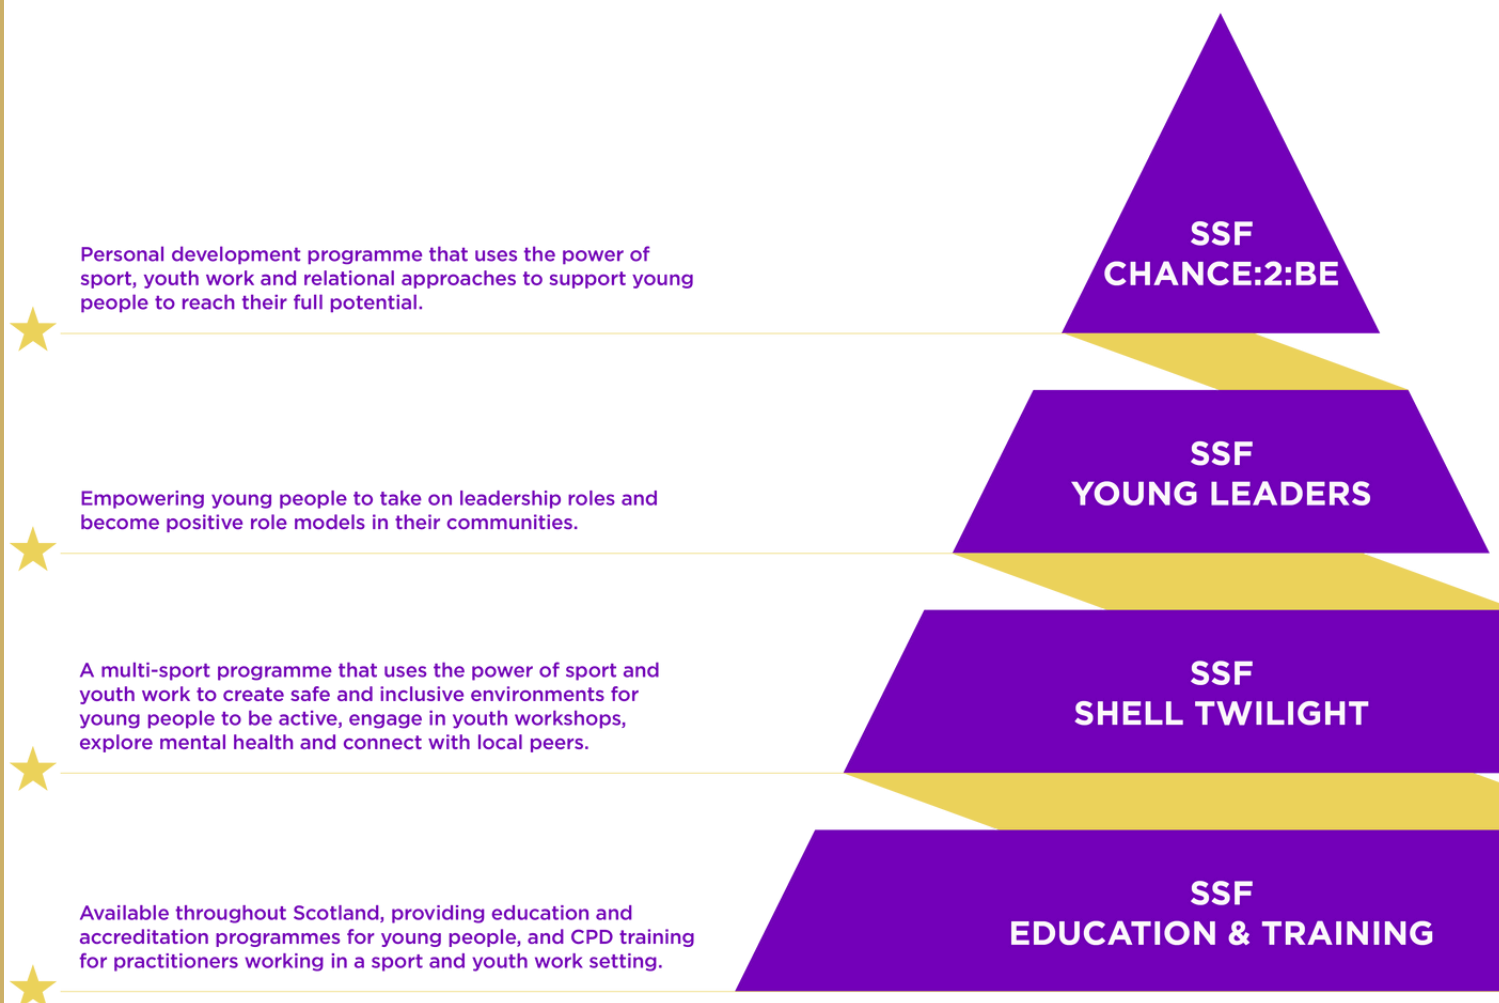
Personal development programme that uses the power of sport, youth work and relational approaches to support young people to reach their full potential.

SSF
CHANCE:2:BE

Empowering young people to take on leadership roles and become positive role models in their communities.

SSF
YOUNG LEADERS

A multi-sport programme that uses the power of sport and youth work to create safe and inclusive environments for young people to be active, engage in youth workshops, explore mental health and connect with local peers.

SSF
SHELL TWILIGHT

Available throughout Scotland, providing education and accreditation programmes for young people, and CPD training for practitioners working in a sport and youth work setting.

SSF
EDUCATION & TRAINING